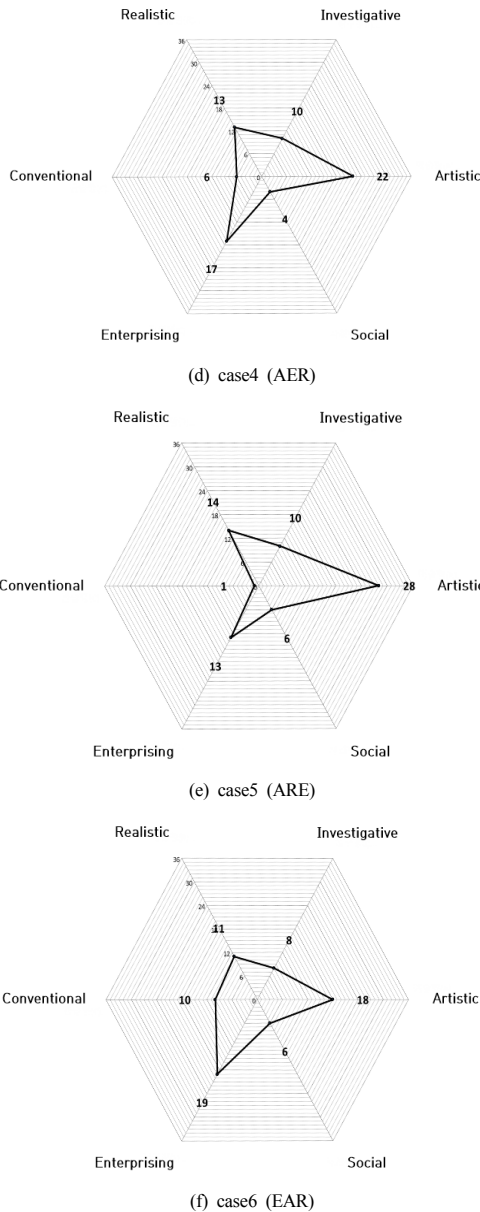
Realistic
Investigative
36
30
24
18
12
6
0
13
10
Conventional
6
22
Artistic
4
17
Enterprising
Social

(d) case4 (AER)

Realistic
Investigative
36
30
24
18
12
6
14
10
Conventional
1
28
Artistic
6
13
Enterprising
Social

(e) case5 (ARE)

Realistic
Investigative
36
30
24
11
12
6
0
8
Conventional
10
18
Artistic
6
19
Enterprising
Social

(f) case6 (EAR)